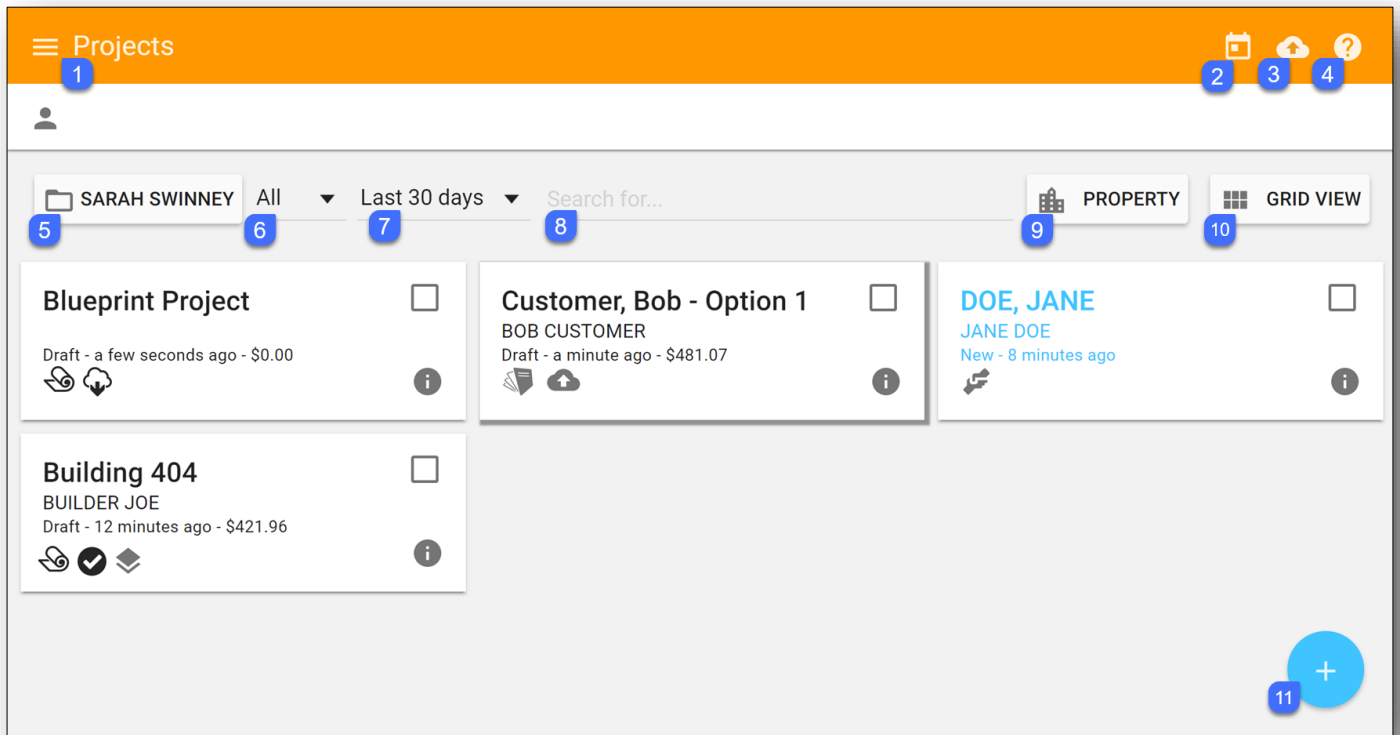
Projects
1
2 3 4

SARAH SWINNEY
5
All
6
Last 30 days
7
Search for...
8
PROPERTY
9
GRID VIEW
10

Blueprint Project
Draft - a few seconds ago - $0.00

Customer, Bob - Option 1
BOB CUSTOMER
Draft - a minute ago - $481.07

DOE, JANE
JANE DOE
New - 8 minutes ago

Building 404
BUILDER JOE
Draft - 12 minutes ago - $421.96

+
11